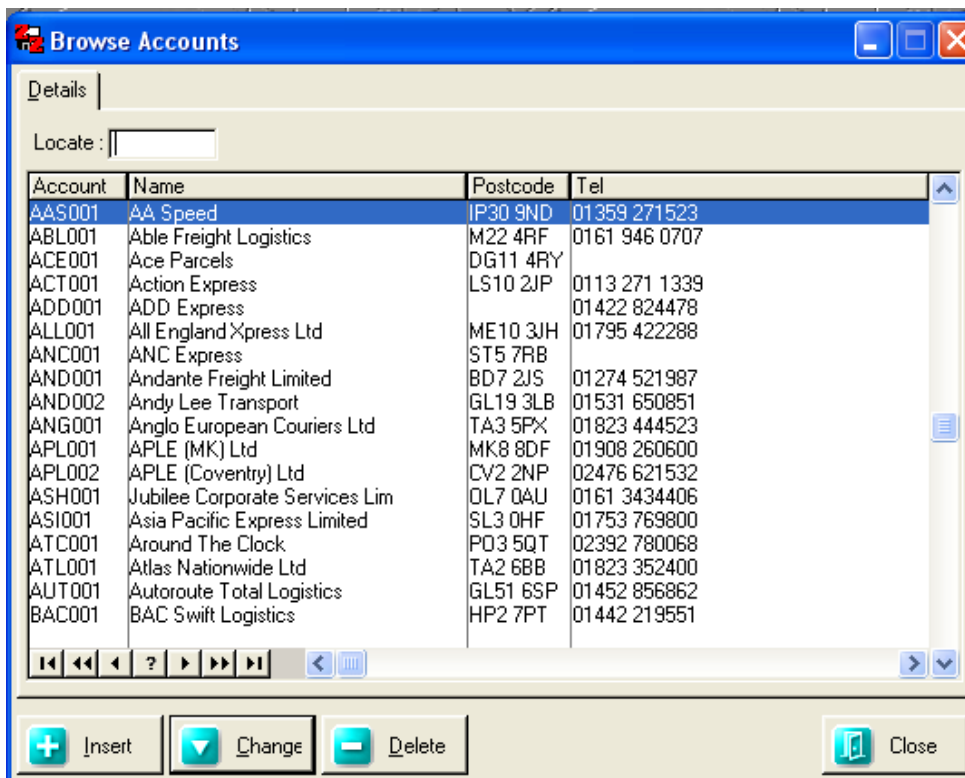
Browse Accounts

Details

Locate :

| Account | Name | Postcode | Tel |
|---|---|---|---|
| AAS001 | AA Speed | IP30 9ND | 01359 271523 |
| ABL001 | Able Freight Logistics | M22 4RF | 0161 946 0707 |
| ACE001 | Ace Parcels | DG11 4RY | |
| ACT001 | Action Express | LS10 2JP | 0113 271 1339 |
| ADD001 | ADD Express | | 01422 824478 |
| ALL001 | All England Xpress Ltd | ME10 3JH | 01795 422288 |
| ANC001 | ANC Express | ST5 7RB | |
| AND001 | Andante Freight Limited | BD7 2JS | 01274 521987 |
| AND002 | Andy Lee Transport | GL19 3LB | 01531 650851 |
| ANG001 | Anglo European Couriers Ltd | TA3 5PX | 01823 444523 |
| APL001 | APLE (MK) Ltd | MK8 8DF | 01908 260600 |
| APL002 | APLE (Coventry) Ltd | CV2 2NP | 02476 621532 |
| ASH001 | Jubilee Corporate Services Lim | OL7 0AU | 0161 3434406 |
| ASI001 | Asia Pacific Express Limited | SL3 0HF | 01753 769800 |
| ATC001 | Around The Clock | PO3 5QT | 02392 780068 |
| ATL001 | Atlas Nationwide Ltd | TA2 6BB | 01823 352400 |
| AUT001 | Autoroute Total Logistics | GL51 6SP | 01452 856862 |
| BAC001 | BAC Swift Logistics | HP2 7PT | 01442 219551 |

?

Insert Change Delete Close